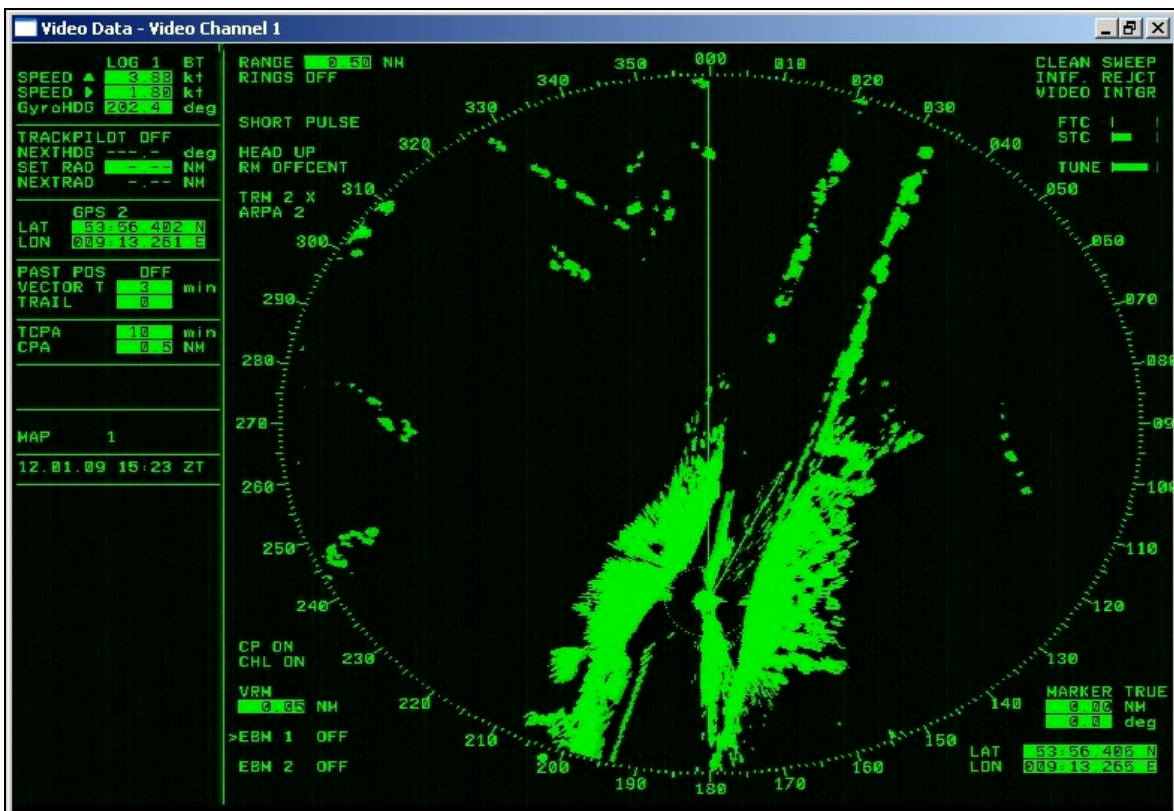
Video Data - Video Channel 1

LOG 1 BT
SPEED ▲ 3.88 kt
SPEED ▶ 1.80 kt
GyroHDG 202.4 deg

TRACKPILOT OFF
NEXTHDG ---.- deg
SET RAD -.-- NM
NEXTRAD -.-- NM

GPS 2
LAT 53:56.402 N
LON 009:13.261 E

PAST POS OFF
VECTOR T 3 min
TRAIL 0

TCPA 10 min
CPA 0.5 NM

MAP 1

12.01.09 15:23 ZT

RANGE 0.50 NM
RINGS OFF

SHORT PULSE

HEAD UP
RM OFFCENT

TRM 2 X
ARPA 2

CP ON
CHL ON

VRM
0.05 NM

>EBM 1 OFF

EBM 2 OFF

CLEAN SWEEP
INTF. REJCT
VIDEO INTGR

FTC
STC

TUNE

MARKER TRUE
0.00 NM
0.0 deg

LAT 53:56.406 N
LON 009:13.265 E

000 010 020 030 040 050 060 070 080 090 100 110 120 130 140 150 160 170 180 190 200 210 220 230 240 250 260 270 280 290 300 310 320 330 340 350